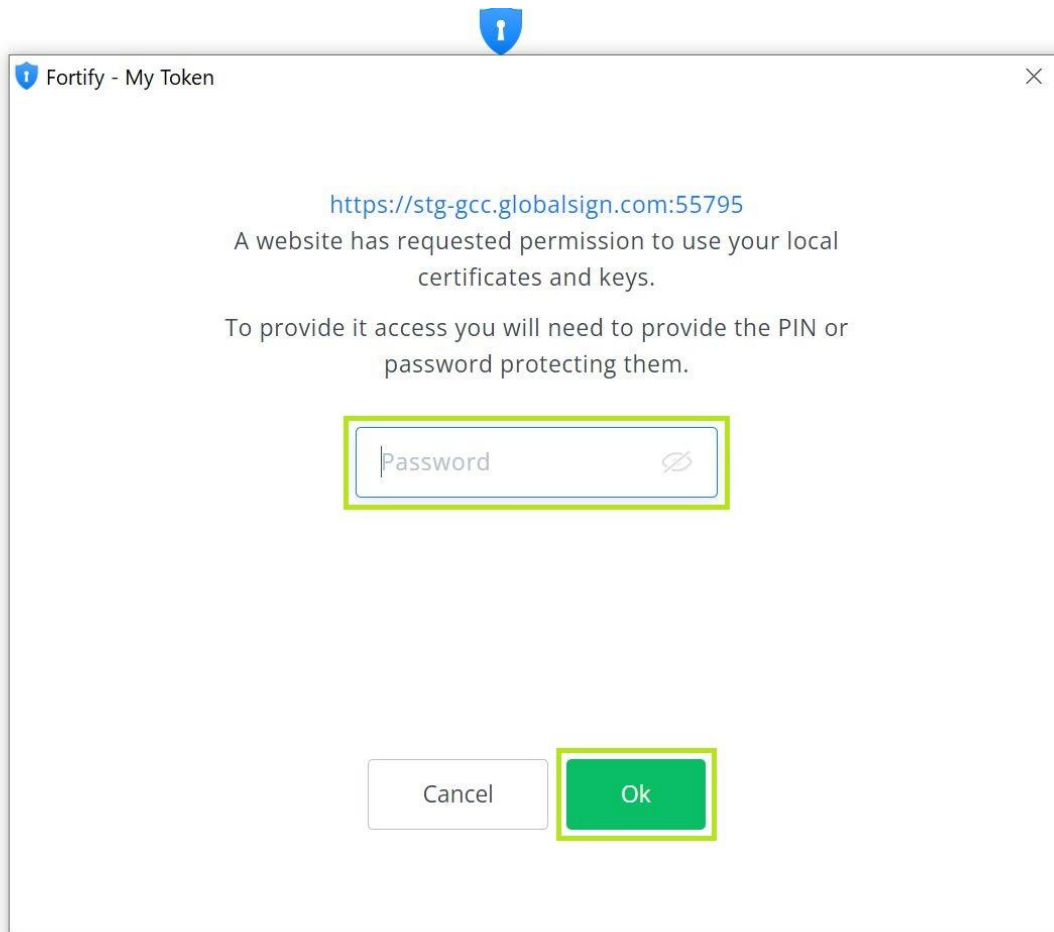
Fortify - My Token

×

https://stg-gcc.globalsign.com:55795
A website has requested permission to use your local certificates and keys.

To provide it access you will need to provide the PIN or password protecting them.

Password

Cancel

Ok